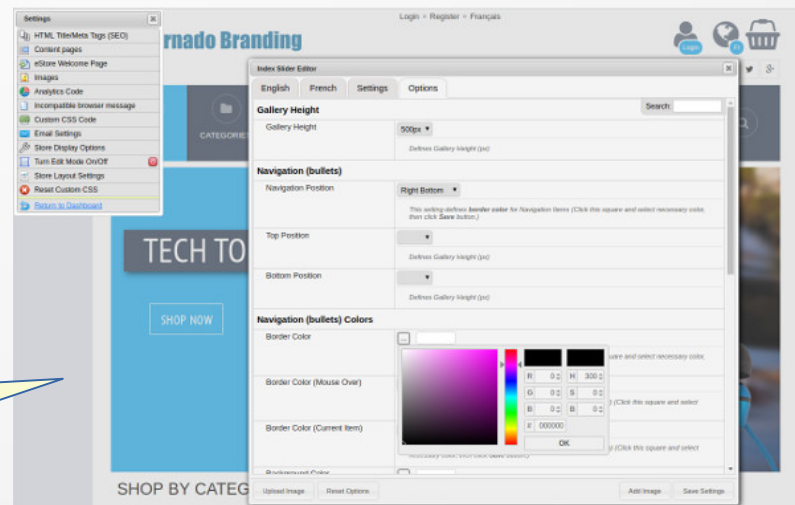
Settings
HTML Title/Meta Tags (SEO)
Content pages
eStore Welcome Page
Images
Analytics Code
Incompatible browser message
Custom CSS Code
Email Settings
Store Display Options
Turn Edit Mode On/Off
Store Layout Settings
Reset Custom CSS
Return to Dashboard

Login » Register » Français

rnado Branding

Login

CATEGORIES

TECH TO

SHOP NOW

SHOP BY CATEG

Index Slider Editor

English | French | Settings | Options

Gallery Height

Search:

Gallery Height | 500px

Defines Gallery Height (px)

Navigation (bullets)

Navigation Position | Right Bottom

This setting defines border color for Navigation Items (Click this square and select necessary color, then click Save button.)

Top Position

Defines Gallery Height (px)

Bottom Position

Defines Gallery Height (px)

Navigation (bullets) Colors

Border Color

uare and select necessary color,

Border Color (Mouse Over)

(Click this square and select

Border Color (Current Item)

(Click this square and select

Background Color

R 0 | H 300
G 0 | S 0
B 0 | B 0
# 000000
OK

Upload Image | Reset Options | Add Image | Save Settings